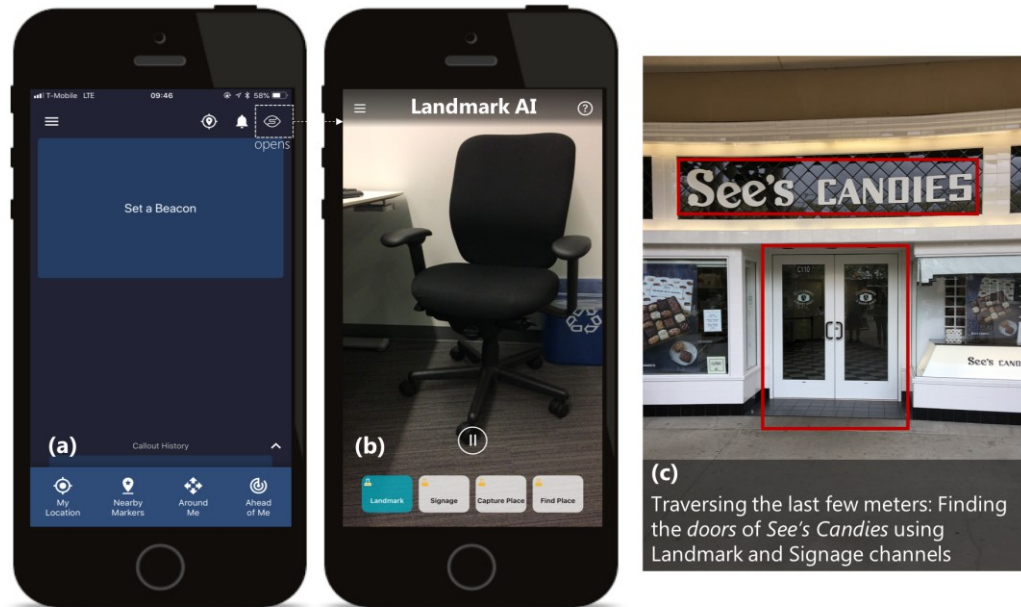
T-Mobile LTE 09:46 58%

opens

Set a Beacon

(a)

Callout History

My Location

Nearby Markers

Around Me

Ahead of Me

Landmark AI

(b)

Landmark

Signage

Capture Place

Find Place

See's CANDIES

C110

See's CAND

(c)

Traversing the last few meters: Finding the *doors* of *See's Candies* using Landmark and Signage channels